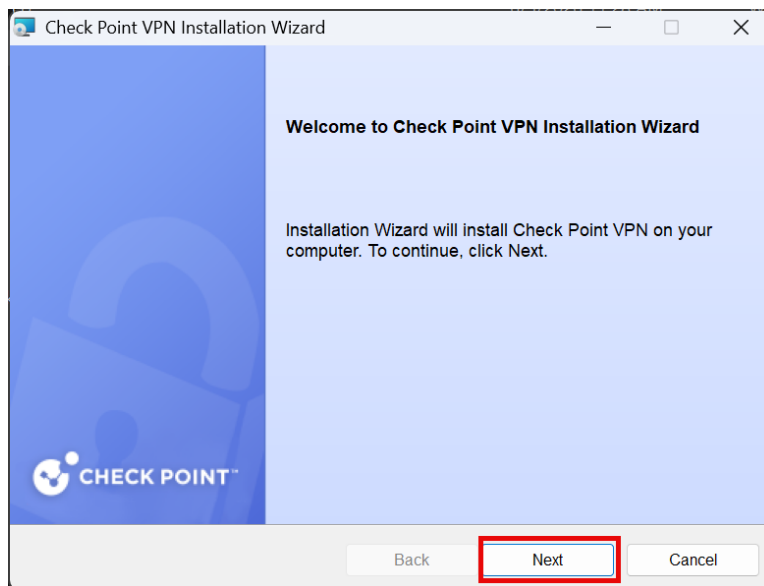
Check Point VPN Installation Wizard

Welcome to Check Point VPN Installation Wizard

Installation Wizard will install Check Point VPN on your computer. To continue, click Next.

CHECK POINT™

Back

Next

Cancel